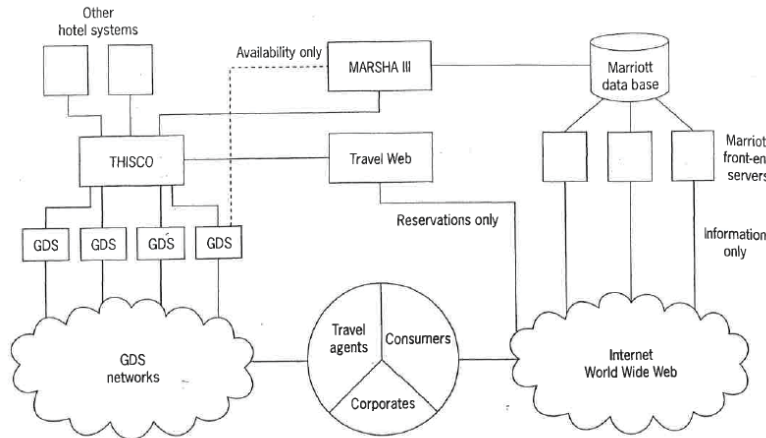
Other hotel systems

Availability only

MARSHA III

Marriott data base

THISCO

Travel Web

Marriot front-en servers

Reservations only

GDS

GDS

GDS

GDS

Information only

GDS networks

Travel agents

Consumers

Corporates

Internet World Wide Web